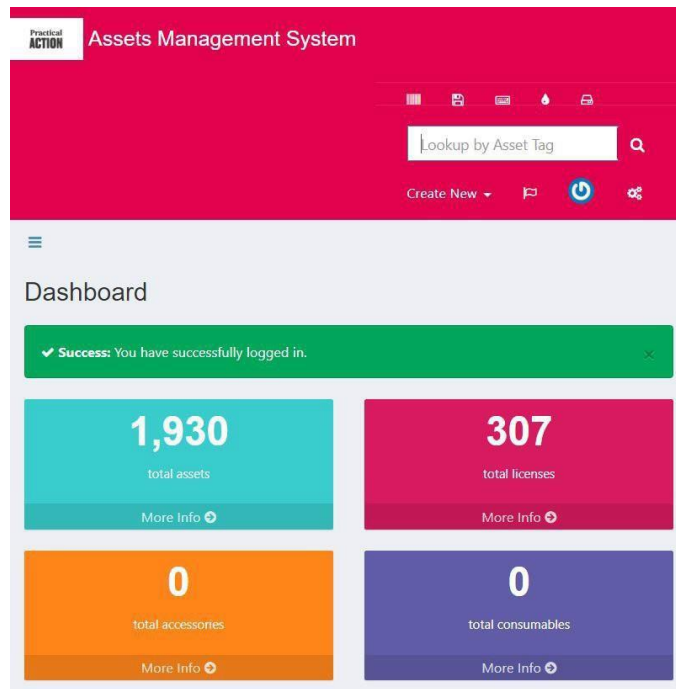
Practical ACTION

Assets Management System

Lookup by Asset Tag

Create New

Dashboard

Success: You have successfully logged in.

×

1,930

total assets

More Info

307

total licenses

More Info

0

total accessories

More Info

0

total consumables

More Info